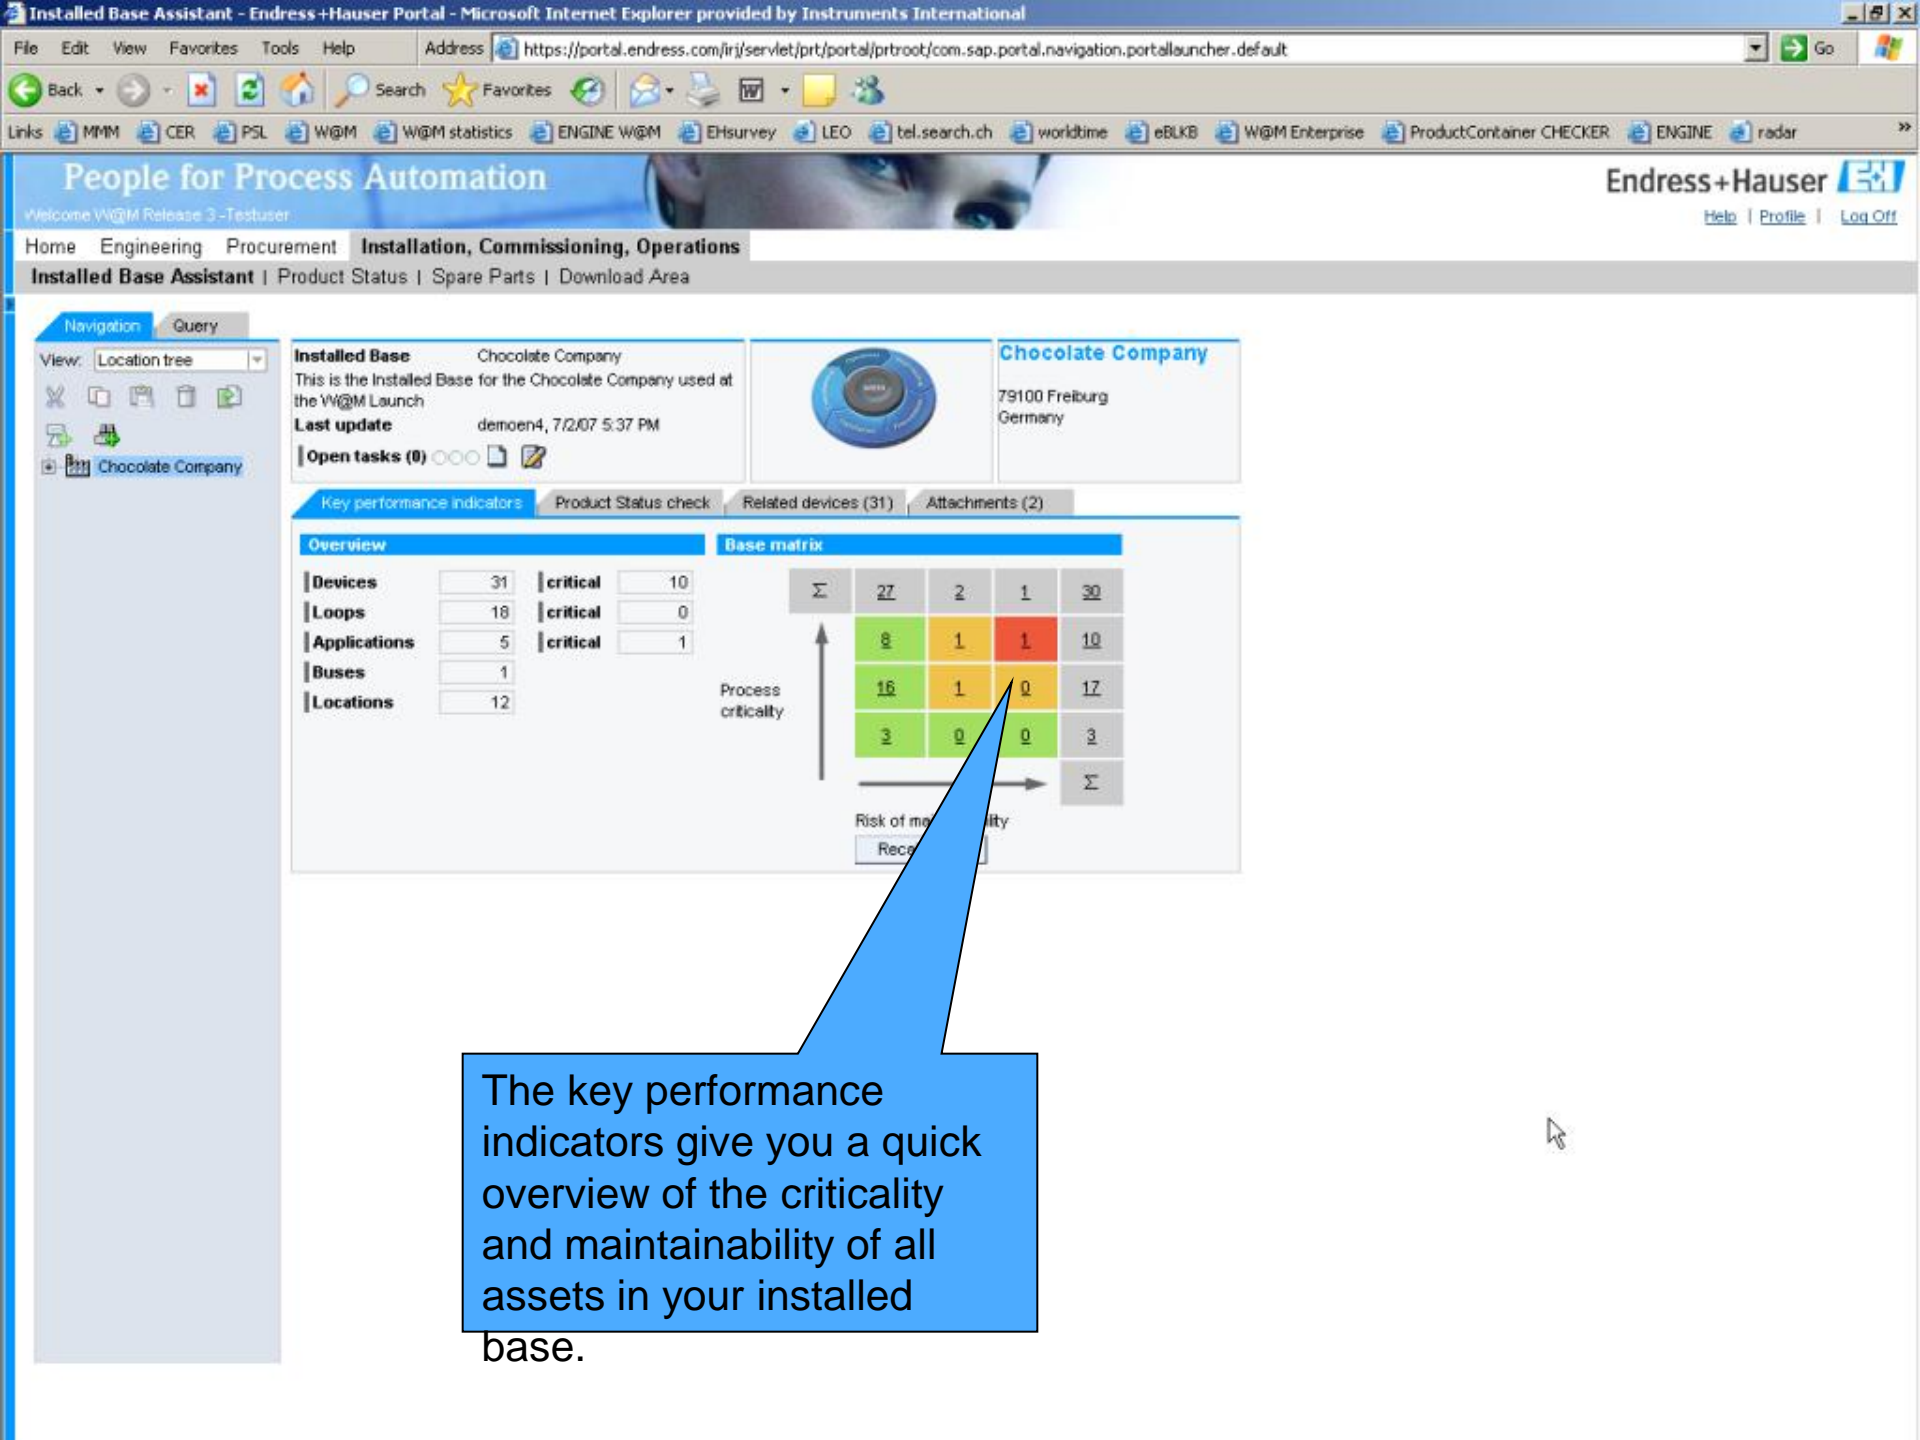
Installed Base Assistant - Endress+Hauser Portal - Microsoft Internet Explorer provided by Instruments International

File Edit View Favorites Tools Help Address https://portal.endress.com/irj/servlet/prt/portal/prtroot/com.sap.portal.navigation.portallauncher.default Go

Back Search Favorites

Links MMM CER PSL W@M W@M statistics ENGINE W@M EHsurvey LEO tel.search.ch worldtime eBLKB W@M Enterprise ProductContainer CHECKER ENGINE radar

People for Process Automation
Welcome W@M Release 3 -Testuser

Endress+Hauser
Help | Profile | Log Off

Home Engineering Procurement Installation, Commissioning, Operations

Installed Base Assistant | Product Status | Spare Parts | Download Area

Navigation Query

View: Location tree

Chocolate Company

Installed Base Chocolate Company
This is the Installed Base for the Chocolate Company used at the W@M Launch
Last update demoen4, 7/2/07 5:37 PM
Open tasks (0)

Chocolate Company
79100 Freiburg
Germany

Key performance indicators | Product Status check | Related devices (31) | Attachments (2)

Overview

| Devices | 31 | critical | 10 |
|---|---|---|---|
| Loops | 18 | critical | 0 |
| Applications | 5 | critical | 1 |
| Buses | 1 | | |
| Locations | 12 | | |

Base matrix

| Σ | 27 | 2 | 1 | 30 |
|---|---|---|---|---|
| | 8 | 1 | 1 | 10 |
| | 16 | 1 | 0 | 17 |
| | 3 | 0 | 0 | 3 |
| | | | | Σ |

Process criticality

Risk of ma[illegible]ity

Rec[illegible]

The key performance indicators give you a quick overview of the criticality and maintainability of all assets in your installed base.